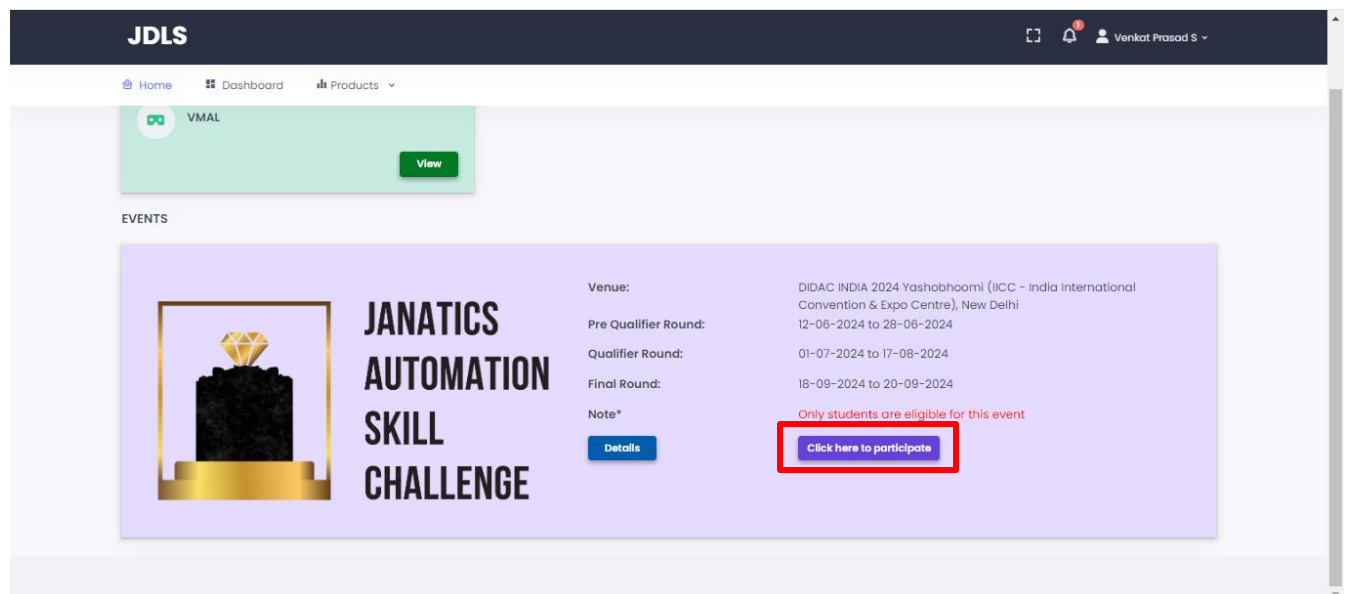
JDLS

1

Venkat Prasad S

Home Dashboard Products

VMAL

View

EVENTS

JANATICS AUTOMATION SKILL CHALLENGE

| Venue: | DIDAC INDIA 2024 Yashobhoomi (IICC - India International Convention & Expo Centre), New Delhi |
|---|---|
| Pre Qualifier Round: | 12-06-2024 to 28-06-2024 |
| Qualifier Round: | 01-07-2024 to 17-08-2024 |
| Final Round: | 18-09-2024 to 20-09-2024 |
| Note* | Only students are eligible for this event |

Details

Click here to participate